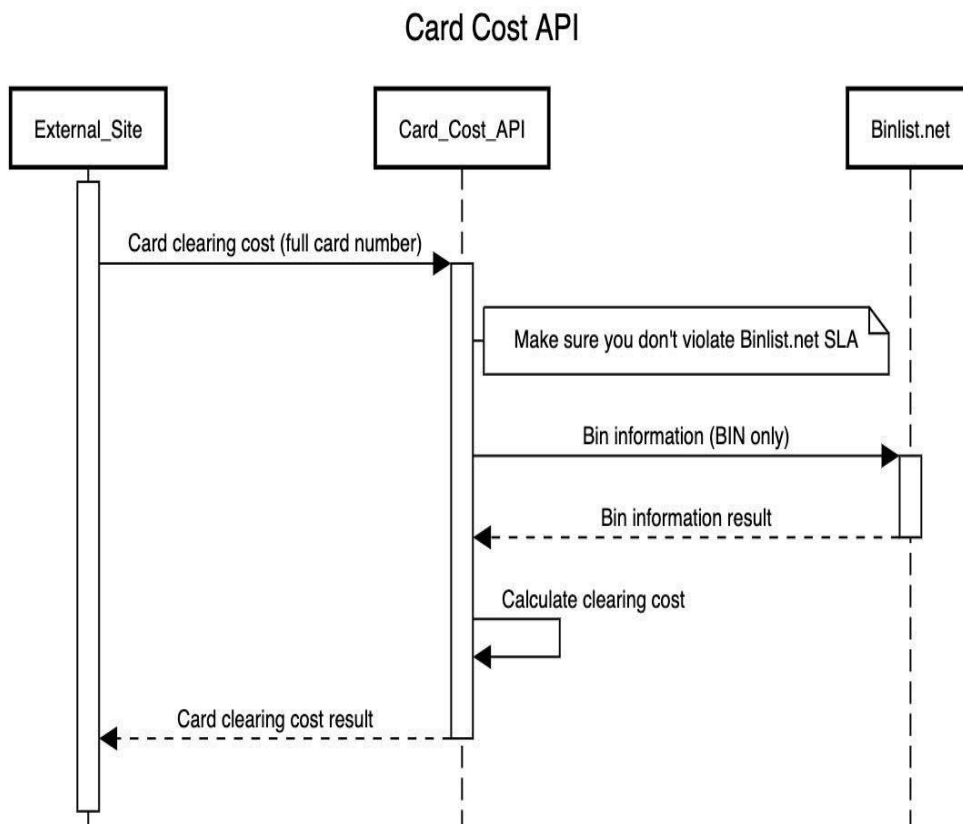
Card Cost API

External_Site

Card_Cost_API

Binlist.net

Card clearing cost (full card number)

Make sure you don't violate Binlist.net SLA

Bin information (BIN only)

Bin information result

Calculate clearing cost

Card clearing cost result